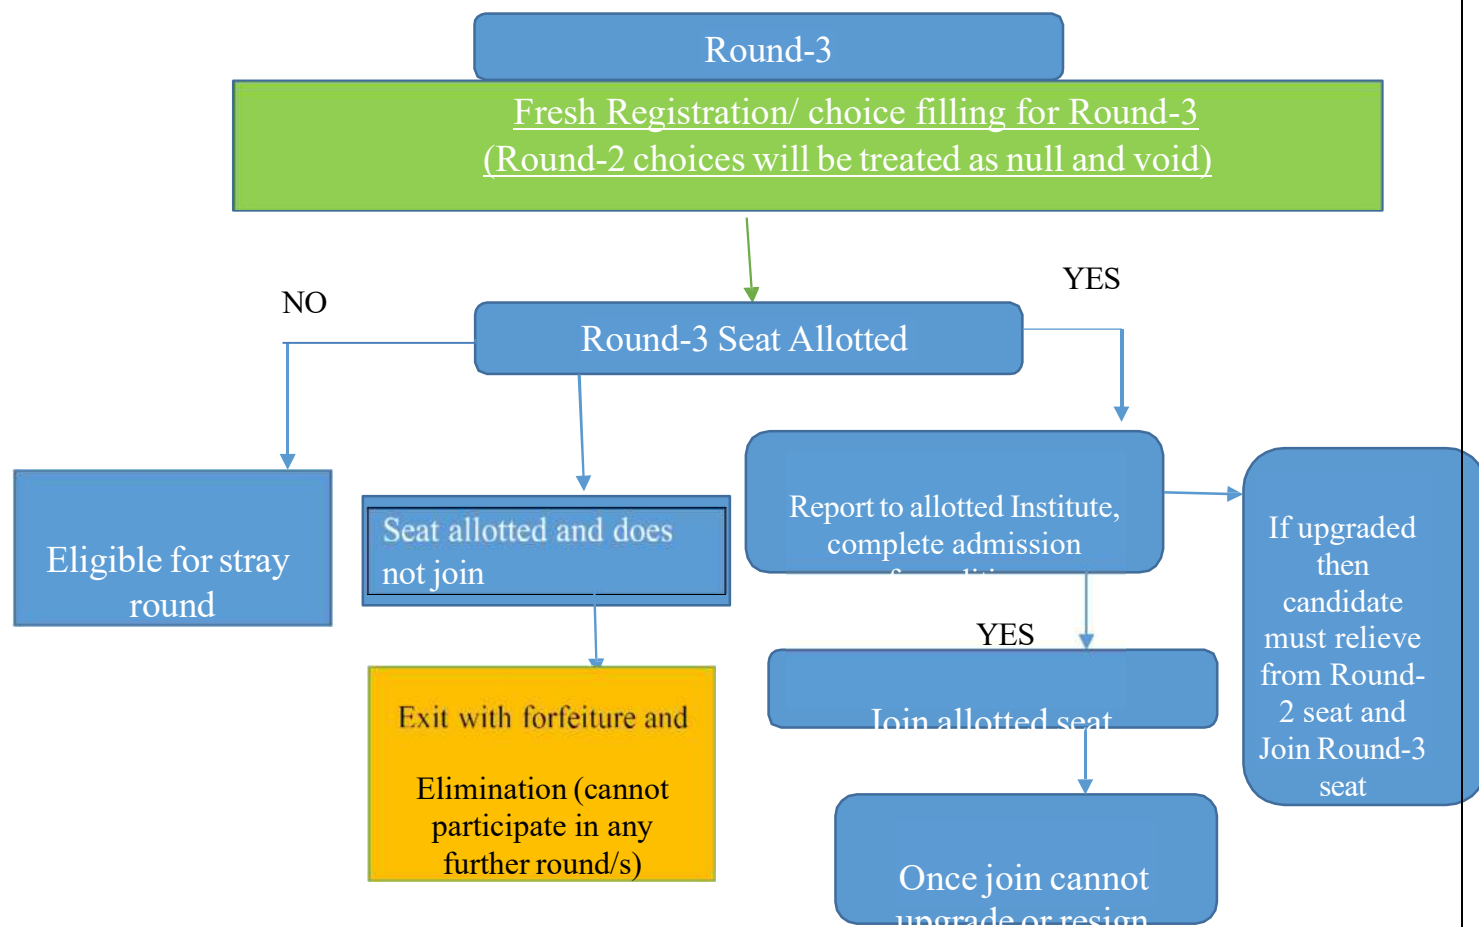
Round-3

Fresh Registration/ choice filling for Round-3
(Round-2 choices will be treated as null and void)

NO

YES

Round-3 Seat Allotted

Eligible for stray round

Seat allotted and does not join

Report to allotted Institute, complete admission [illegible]

If upgraded then candidate must relieve from Round-2 seat and Join Round-3 seat

YES

Join allotted seat

Exit with forfeiture and

Elimination (cannot participate in any further round/s)

Once join cannot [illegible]